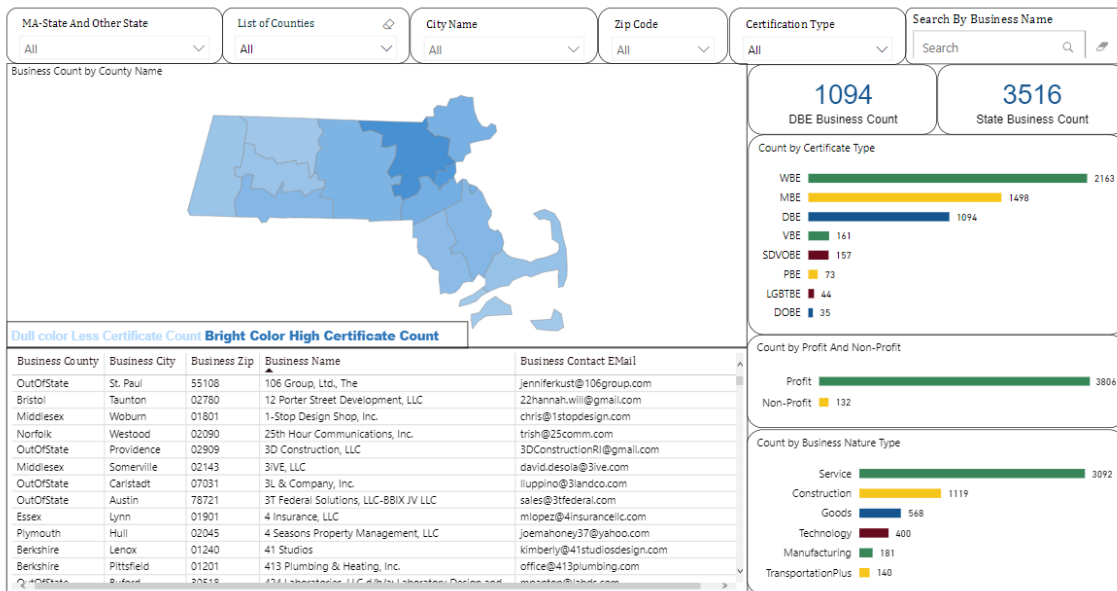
MA-State And Other State
All

List of Counties
All

City Name
All

Zip Code
All

Certification Type
All

Search By Business Name
Search

Business Count by County Name

Dull color Less Certificate Count Bright Color High Certificate Count

1094
DBE Business Count

3516
State Business Count

Count by Certificate Type

WBE 2163
MBE 1498
DBE 1094
VBE 161
SDVOBE 157
PBE 73
LGBTBE 44
DOBE 35

Count by Profit And Non-Profit

Profit 3806
Non-Profit 132

Count by Business Nature Type

Service 3092
Construction 1119
Goods 568
Technology 400
Manufacturing 181
TransportationPlus 140

| Business County | Business City | Business Zip | Business Name | Business Contact EMail |
|---|---|---|---|---|
| OutOfState | St. Paul | 55108 | 106 Group, Ltd., The | jenniferkust@106group.com |
| Bristol | Taunton | 02780 | 12 Porter Street Development, LLC | 22hannah.will@gmail.com |
| Middlesex | Woburn | 01801 | 1-Stop Design Shop, Inc. | chris@1stopdesign.com |
| Norfolk | Westood | 02090 | 25th Hour Communications, Inc. | trish@25comm.com |
| OutOfState | Providence | 02909 | 3D Construction, LLC | 3DConstructionRI@gmail.com |
| Middlesex | Somerville | 02143 | 3iVE, LLC | david.desola@3ive.com |
| OutOfState | Caristadt | 07031 | 3L & Company, Inc. | lluppino@3landco.com |
| OutOfState | Austin | 78721 | 3T Federal Solutions, LLC-BBIX JV LLC | sales@3tfederal.com |
| Essex | Lynn | 01901 | 4 Insurance, LLC | mlopez@4insurancellc.com |
| Plymouth | Hull | 02045 | 4 Seasons Property Management, LLC | joemahoney37@yahoo.com |
| Berkshire | Lenox | 01240 | 41 Studios | kimberly@41studiosdesign.com |
| Berkshire | Pittsfield | 01201 | 413 Plumbing & Heating, Inc. | office@413plumbing.com |
| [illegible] | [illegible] | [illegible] | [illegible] | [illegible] |